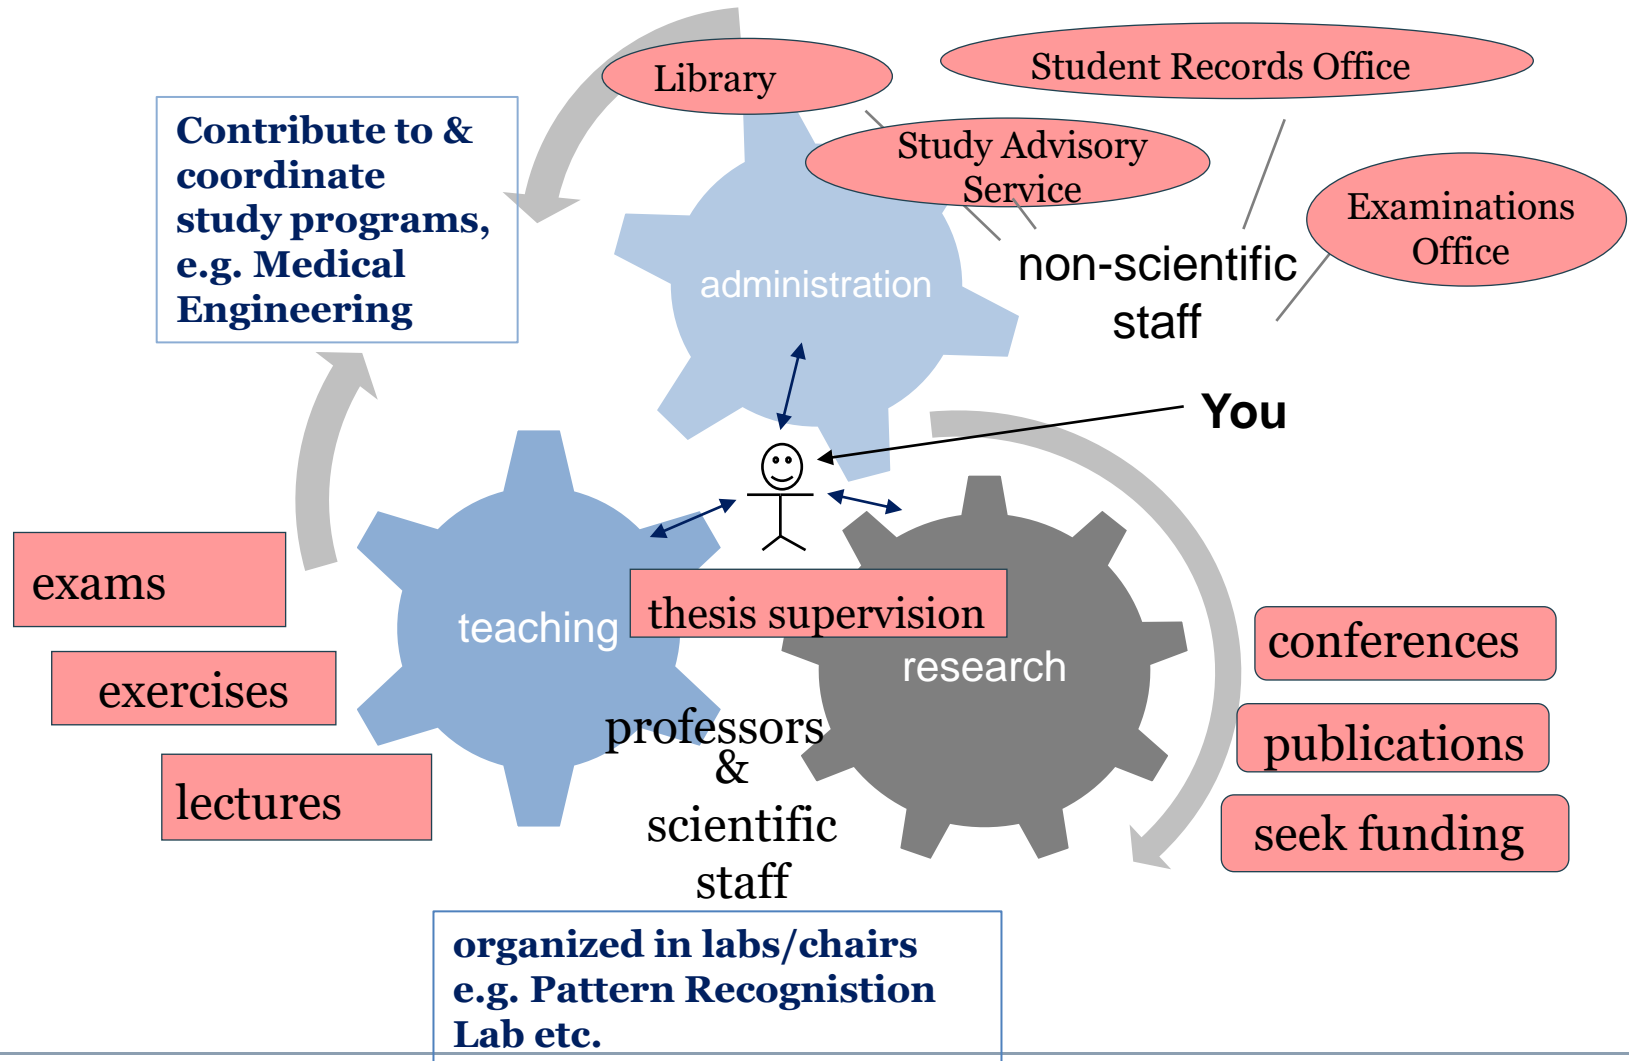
Library

Student Records Office

Contribute to & coordinate study programs, e.g. Medical Engineering

Study Advisory Service

Examinations Office

administration

non-scientific staff

You

exams

exercises

lectures

teaching

thesis supervision

research

conferences

publications

seek funding

professors & scientific staff

organized in labs/chairs e.g. Pattern Recognition Lab etc.